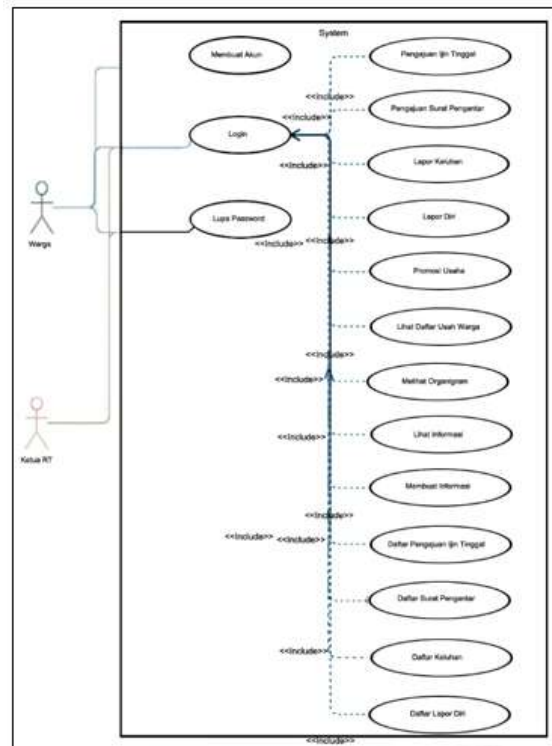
System

Membuat Akun

Login

Lupa Password

Warga

Ketua RT

Pengajuan Ijin Tinggal

Pengajuan Surat Pengantar

Lapor Keluhan

Lapor Diri

Promosi Usaha

Lihat Daftar Usah Warga

Melihat Organigram

Lihat Informasi

Membuat Informasi

Daftar Pengajuan Ijin Tinggal

Daftar Surat Pengantar

Daftar Keluhan

Daftar Lapor Diri

<<Include>>
<<Include>>
<<Include>>
<<Include>>
<<Include>>
<<Include>>
<<Include>>
<<Include>>
<<Include>>
<<Include>>
<<Include>>
<<Include>>
<<Include>>